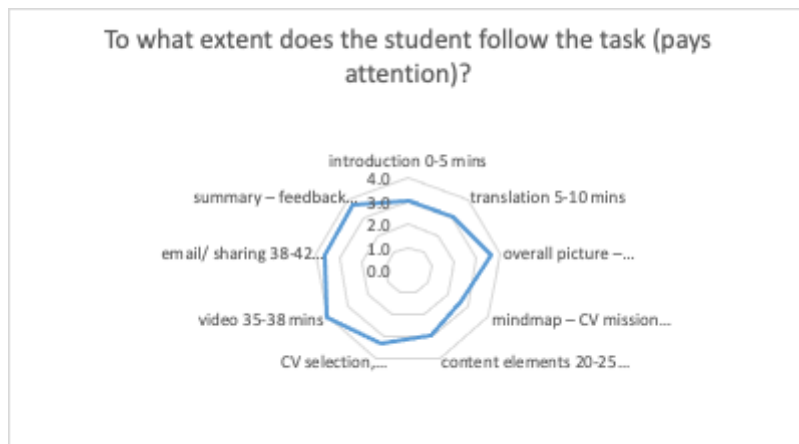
To what extent does the student follow the task (pays attention)?

introduction 0-5 mins
translation 5-10 mins
overall picture –...
mindmap – CV mission...
content elements 20-25...
CV selection,...
video 35-38 mins
email/ sharing 38-42...
summary – feedback...

4.0
3.0
2.0
1.0
0.0